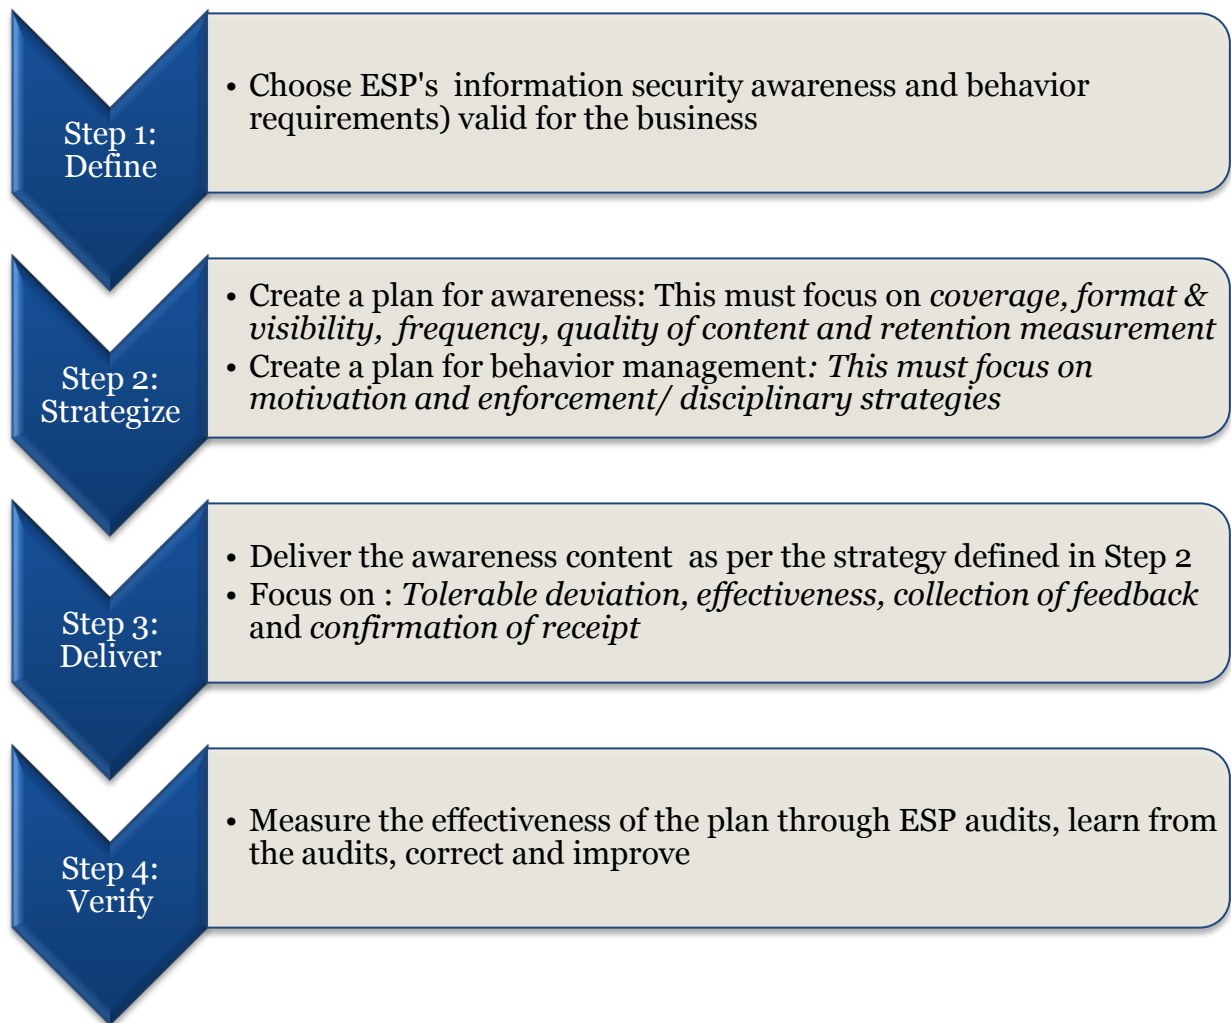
Step 1: Define

• Choose ESP's information security awareness and behavior requirements) valid for the business

Step 2: Strategize

• Create a plan for awareness: This must focus on *coverage, format & visibility, frequency, quality of content and retention measurement*
• Create a plan for behavior management*: This must focus on motivation and enforcement/ disciplinary strategies*

Step 3: Deliver

• Deliver the awareness content as per the strategy defined in Step 2
• Focus on : *Tolerable deviation, effectiveness, collection of feedback* and *confirmation of receipt*

Step 4: Verify

• Measure the effectiveness of the plan through ESP audits, learn from the audits, correct and improve